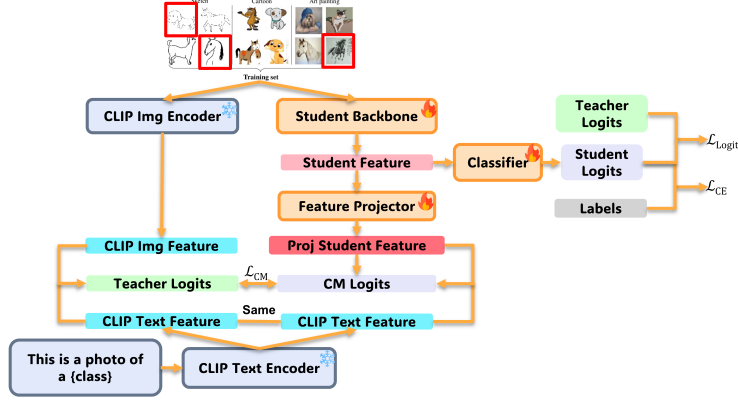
Sketch

Cartoon

Art painting

Training set

CLIP Img Encoder

Student Backbone

Teacher Logits

Student Feature

Classifier

Student Logits

$\mathcal{L}_{\text{Logit}}$

$\mathcal{L}_{\text{CE}}$

Feature Projector

Labels

CLIP Img Feature

Proj Student Feature

Teacher Logits

$\mathcal{L}_{\text{CM}}$

CM Logits

Same

CLIP Text Feature

CLIP Text Feature

This is a photo of a {class}

CLIP Text Encoder